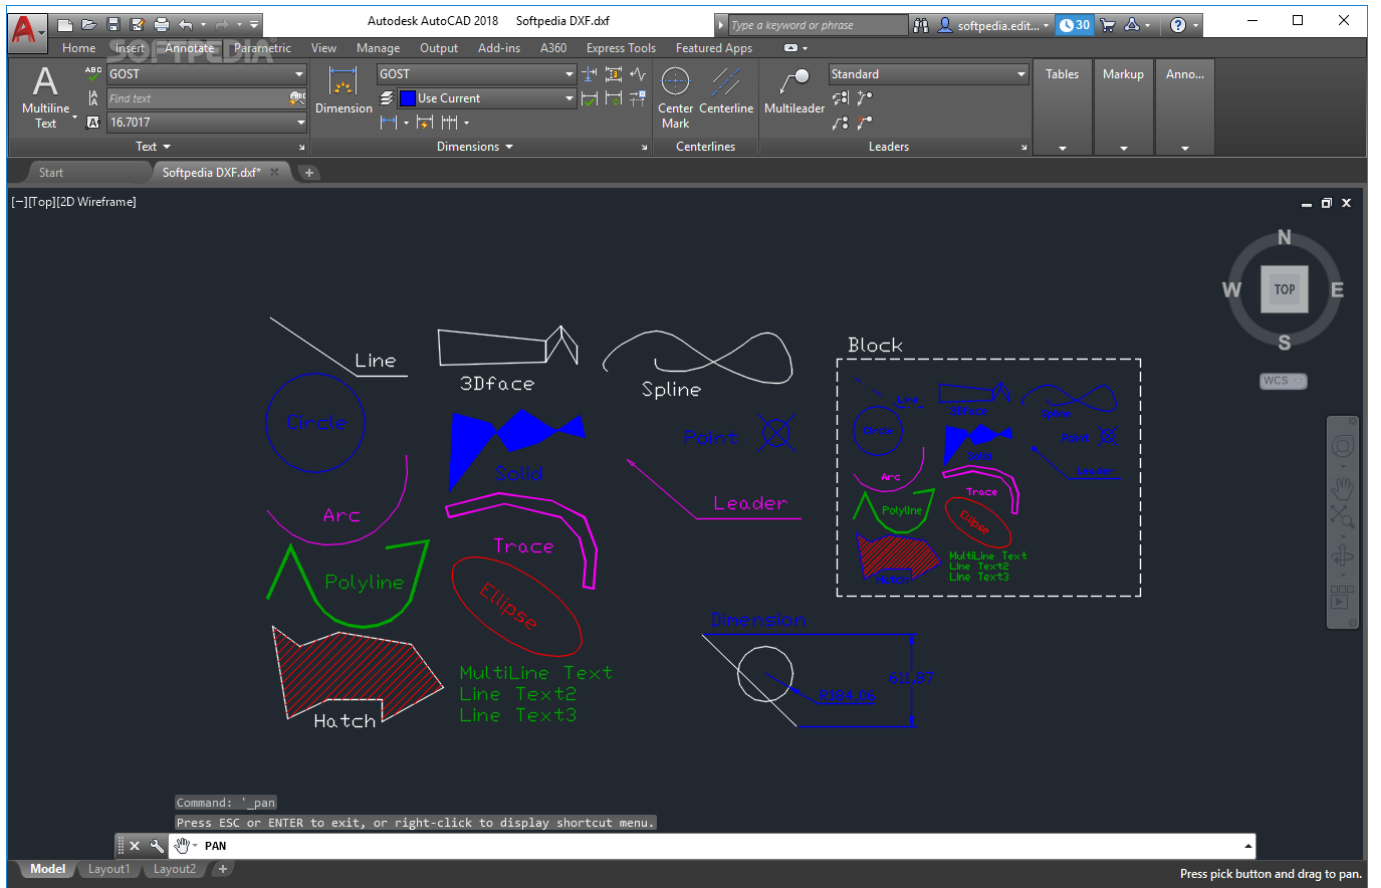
Autodesk AutoCAD 2018 Softpedia DXF.dxf

Type a keyword or phrase

softpedia.edit...

30

Home Insert Annotate Parametric View Manage Output Add-ins A360 Express Tools Featured Apps

SOFTPEDIA

Multiline Text

GOST

Find text

16.7017

Text

Dimension

GOST

Use Current

Dimensions

Center Mark

Centerline

Centerlines

Multileader

Standard

Leaders

Tables

Markup

Anno...

Start

Softpedia DXF.dxf*

[−][Top][2D Wireframe]

N

W

TOP

E

S

WCS

Line

3Dface

Spline

Block

Circle

Solid

Point

Arc

Leader

Trace

Polyline

Ellipse

MultiLine Text
Line Text2
Line Text3

Hatch

Dimension

611.87

R184.06

Line

3Dface

Spline

Circle

Solid

Point

Arc

Leader

Trace

Polyline

Ellipse

Hatch

MultiLine Text
Line Text2
Line Text3

Command: '_pan

Press ESC or ENTER to exit, or right-click to display shortcut menu.

PAN

Model

Layout1

Layout2

Press pick button and drag to pan.